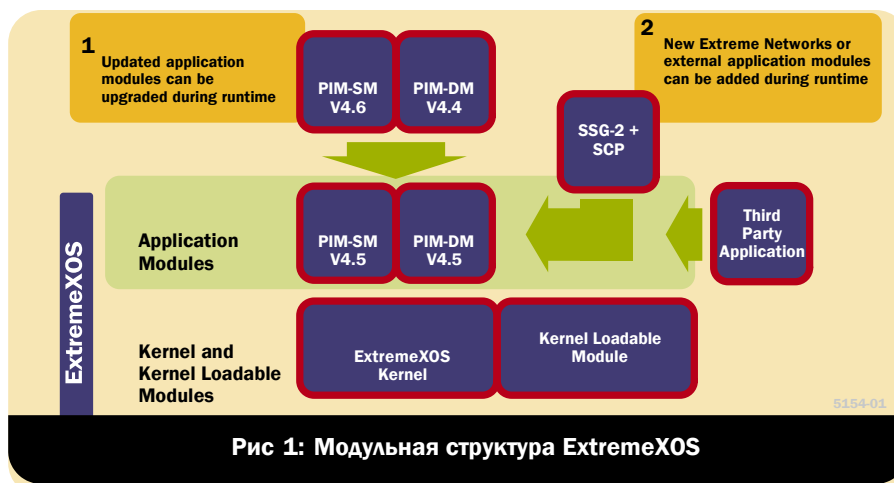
1
Updated application modules can be upgraded during runtime

PIM-SM
V4.6

PIM-DM
V4.4

2
New Extreme Networks or external application modules can be added during runtime

SSG-2 +
SCP

ExtremeXOS

Application Modules

PIM-SM
V4.5

PIM-DM
V4.5

Third Party Application

Kernel and Kernel Loadable Modules

ExtremeXOS Kernel

Kernel Loadable Module

5154-01

Рис 1: Модульная структура ExtremeXOS